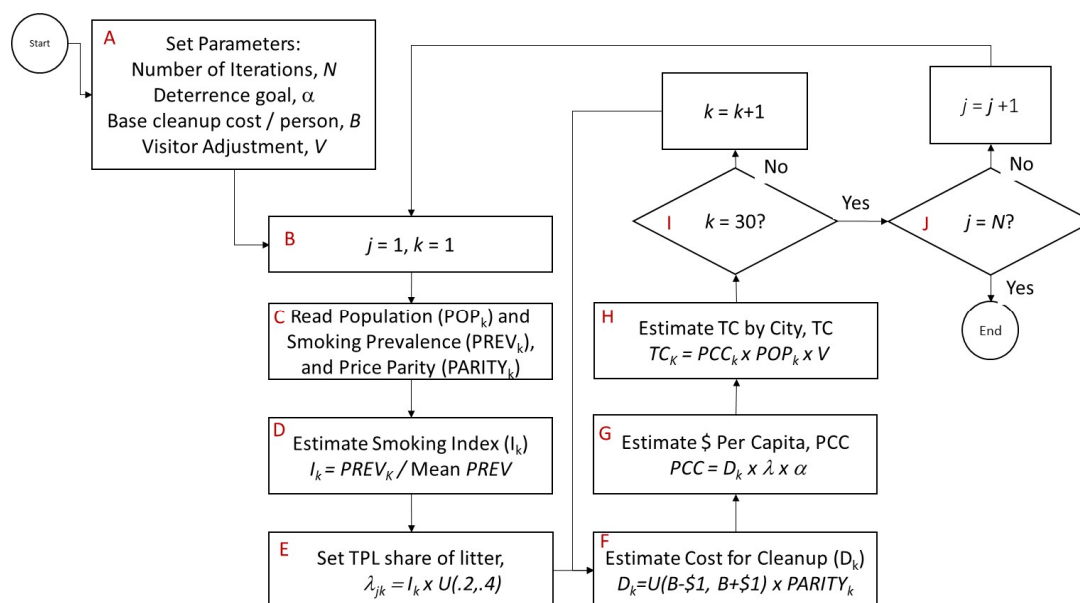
Start

A
Set Parameters:
Number of Iterations, $N$
Deterrence goal, $\alpha$
Base cleanup cost / person, $B$
Visitor Adjustment, $V$

B
$j = 1, k = 1$

C
Read Population (POP$_k$) and Smoking Prevalence (PREV$_k$), and Price Parity (PARITY$_k$)

D
Estimate Smoking Index (I$_k$)
$I_k = PREV_K$ / Mean $PREV$

E
Set TPL share of litter,
$\lambda_{jk} = I_k \times U(.2,.4)$

F
Estimate Cost for Cleanup (D$_k$)
$D_k = U(B-\$1, B+\$1) \times PARITY_k$

G
Estimate \$ Per Capita, PCC
$PCC = D_k \times \lambda \times \alpha$

H
Estimate TC by City, TC
$TC_K = PCC_k \times POP_k \times V$

I
$k = 30$?

No

$k = k+1$

Yes

J
$j = N$?

No

$j = j+1$

Yes

End